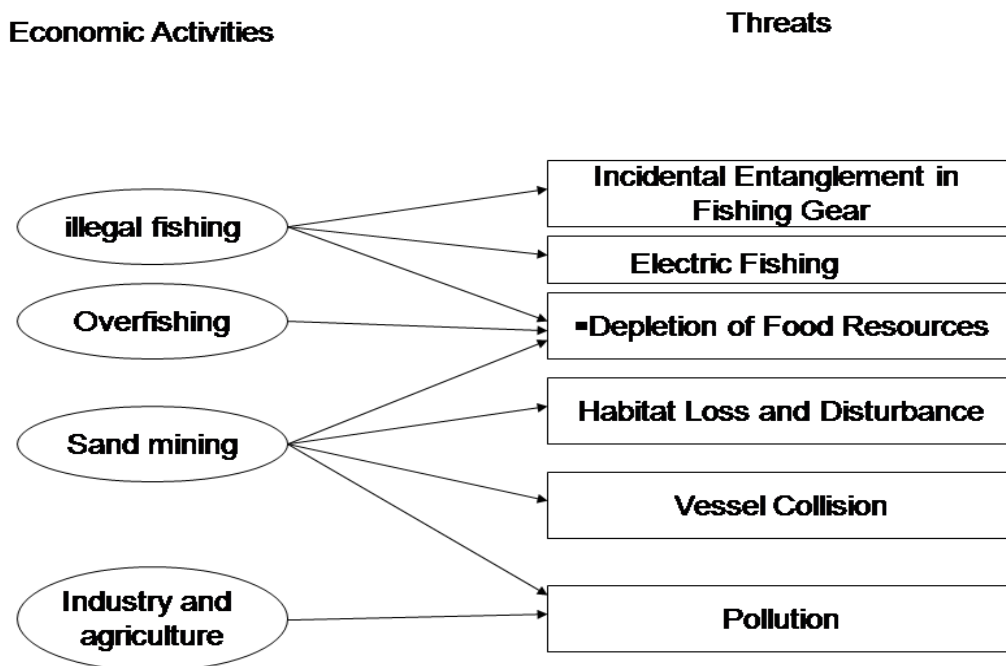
Economic Activities

Threats

illegal fishing

Overfishing

Sand mining

Industry and agriculture

Incidental Entanglement in Fishing Gear

Electric Fishing

▪Depletion of Food Resources

Habitat Loss and Disturbance

Vessel Collision

Pollution